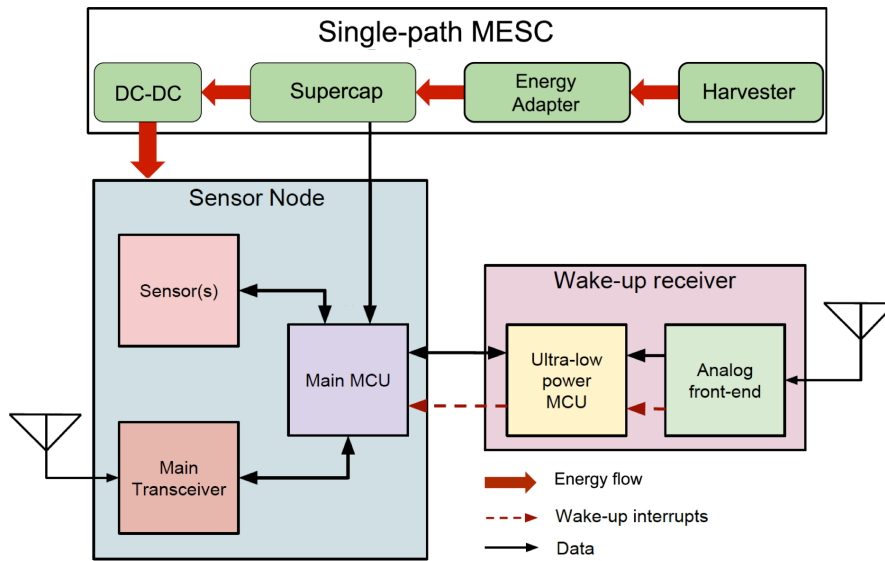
Single-path MESC

DC-DC

Supercap

Energy Adapter

Harvester

Sensor Node

Sensor(s)

Main MCU

Main Transceiver

Wake-up receiver

Ultra-low power MCU

Analog front-end

Energy flow

Wake-up interrupts

Data